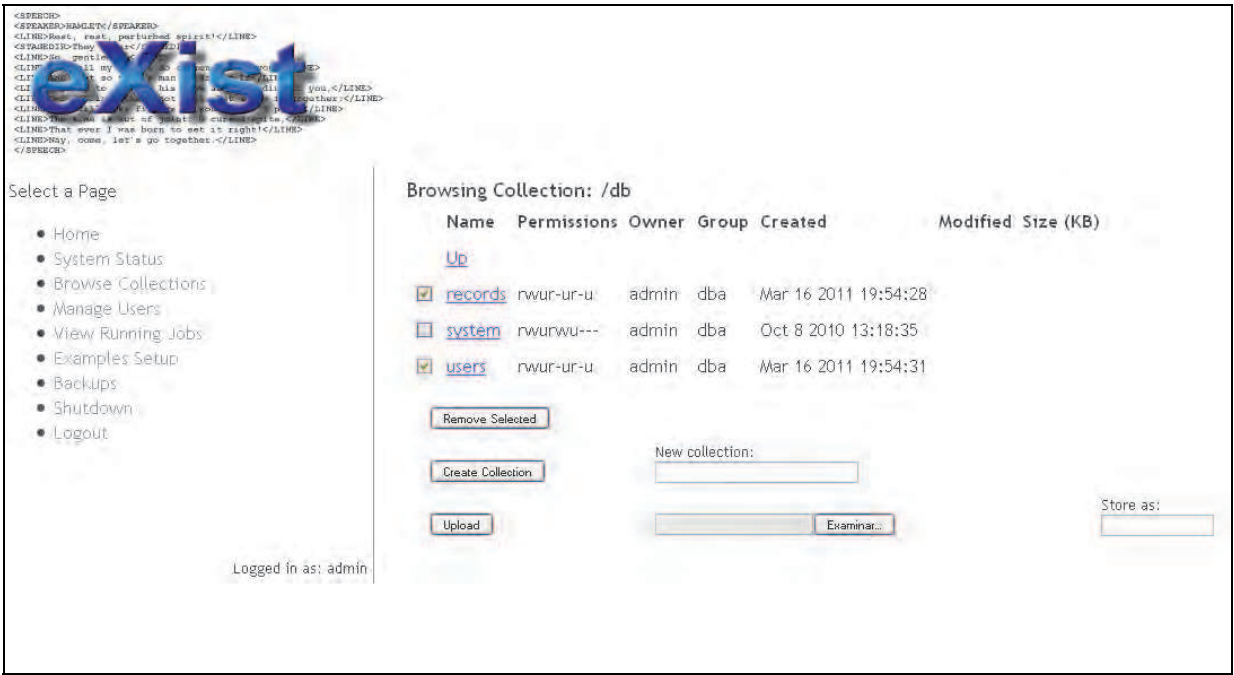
<SPEECH>
<SPEAKER>HAMLET</SPEAKER>
<LINE>Rest, rest, perturbed spirit!</LINE>
<STAGEDIR>They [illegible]</STAGEDIR>
<LINE>So, gentle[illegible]
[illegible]
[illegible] you,</LINE>
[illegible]together:</LINE>
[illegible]</LINE>
<LINE>The time is out of joint: O cursed spite,</LINE>
<LINE>That ever I was born to set it right!</LINE>
<LINE>Nay, come, let's go together.</LINE>
</SPEECH>

eXist

Select a Page

- Home
- System Status
- Browse Collections
- Manage Users
- View Running Jobs
- Examples Setup
- Backups
- Shutdown
- Logout

Logged in as: admin

Browsing Collection: /db

| | Name | Permissions | Owner | Group | Created | Modified | Size (KB) |
|---|---|---|---|---|---|---|---|
| | Up | | | | | | |
| ☑ | records | rwur-ur-u | admin | dba | Mar 16 2011 19:54:28 | | |
| ☐ | system | rwurwu--- | admin | dba | Oct 8 2010 13:18:35 | | |
| ☑ | users | rwur-ur-u | admin | dba | Mar 16 2011 19:54:31 | | |

Remove Selected

Create Collection

New collection:

Upload

Examinar...

Store as: